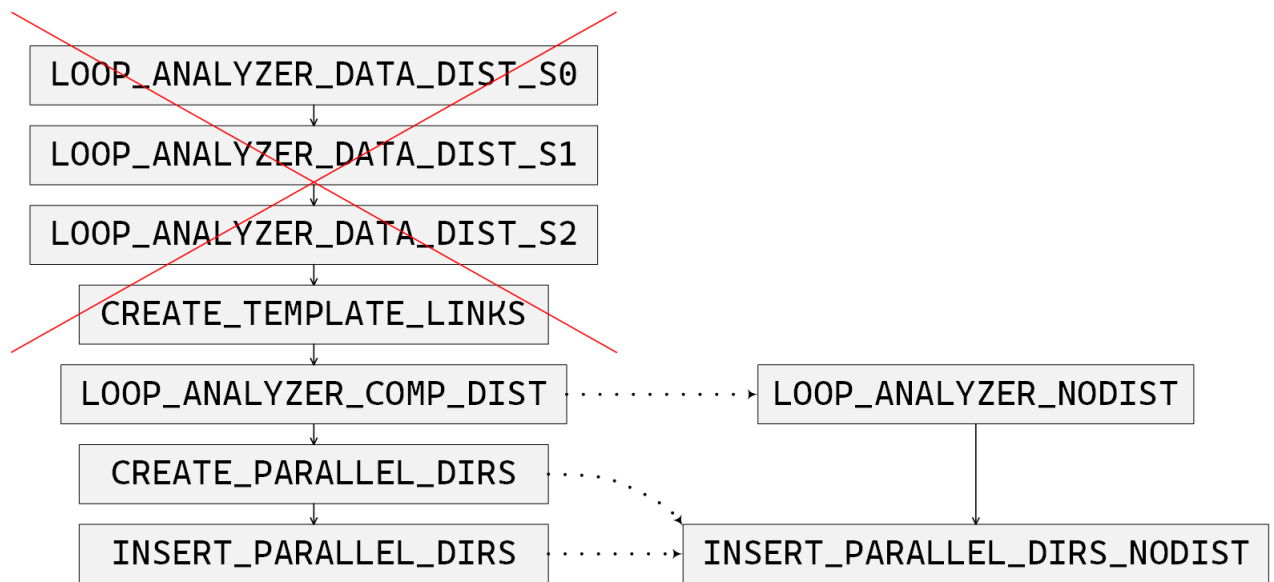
LOOP_ANALYZER_DATA_DIST_S0

LOOP_ANALYZER_DATA_DIST_S1

LOOP_ANALYZER_DATA_DIST_S2

CREATE_TEMPLATE_LINKS

LOOP_ANALYZER_COMP_DIST

LOOP_ANALYZER_NODIST

CREATE_PARALLEL_DIRS

INSERT_PARALLEL_DIRS

INSERT_PARALLEL_DIRS_NODIST